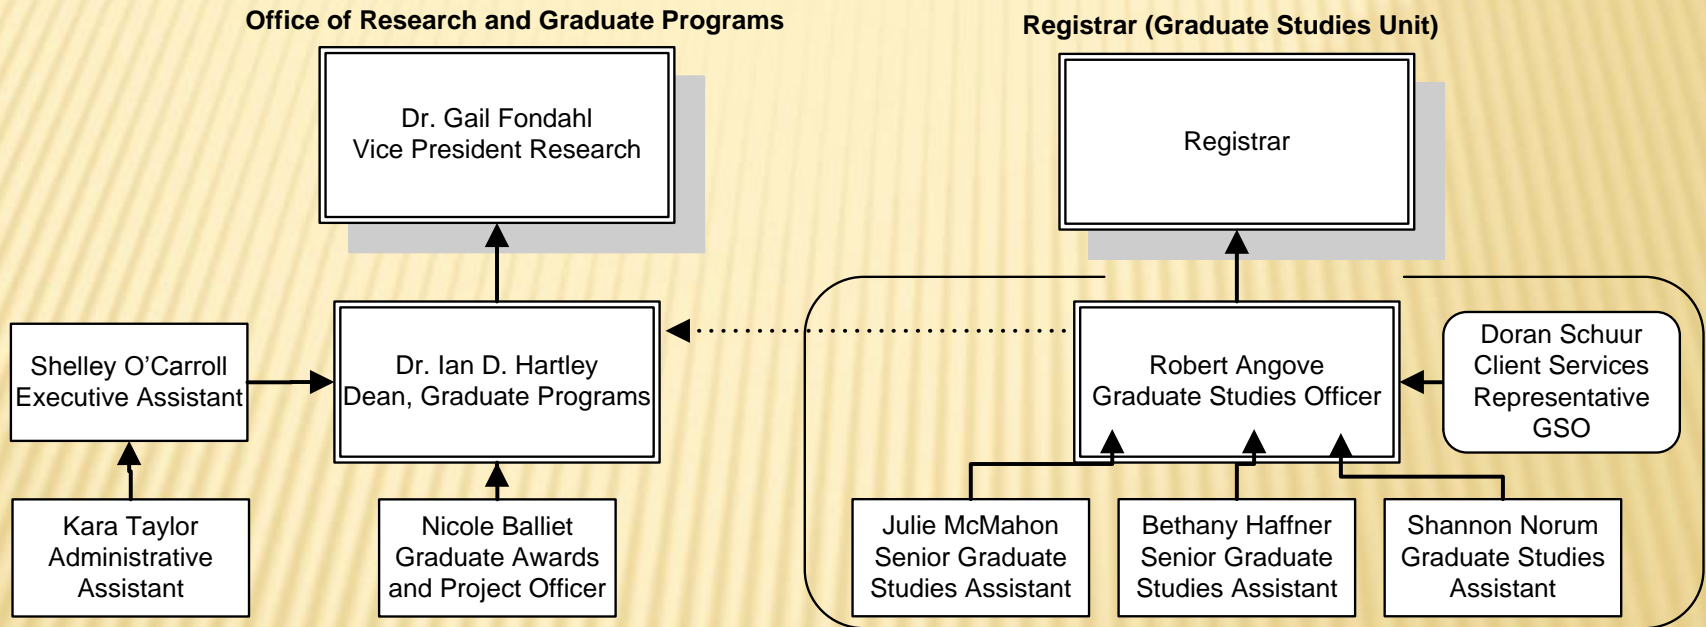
Office of Research and Graduate Programs

Dr. Gail Fondahl
Vice President Research

Registrar (Graduate Studies Unit)

Registrar

Shelley O'Carroll
Executive Assistant

Dr. Ian D. Hartley
Dean, Graduate Programs

Robert Angove
Graduate Studies Officer

Doran Schuur
Client Services
Representative
GSO

Kara Taylor
Administrative
Assistant

Nicole Balliet
Graduate Awards
and Project Officer

Julie McMahon
Senior Graduate
Studies Assistant

Bethany Haffner
Senior Graduate
Studies Assistant

Shannon Norum
Graduate Studies
Assistant